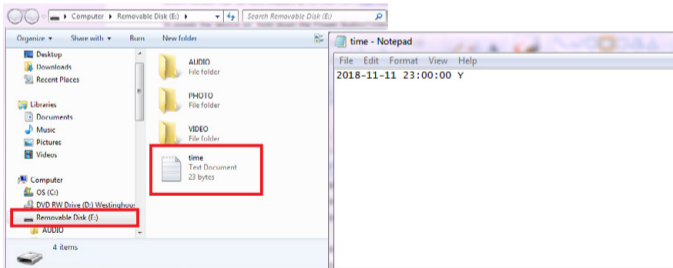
Computer ▸ Removable Disk (E:) ▸

Search Removable Disk (E:)

Organize ▾ Share with ▾ Burn New folder

Desktop
Downloads
Recent Places

Libraries
Documents
Music
Pictures
Videos

Computer
OS (C:)
DVD RW Drive (D:) Westinghou
Removable Disk (E:)
AUDIO

AUDIO
File folder

PHOTO
File folder

VIDEO
File folder

time
Text Document
23 bytes

4 items

time - Notepad

File Edit Format View Help

2018-11-11 23:00:00 Y